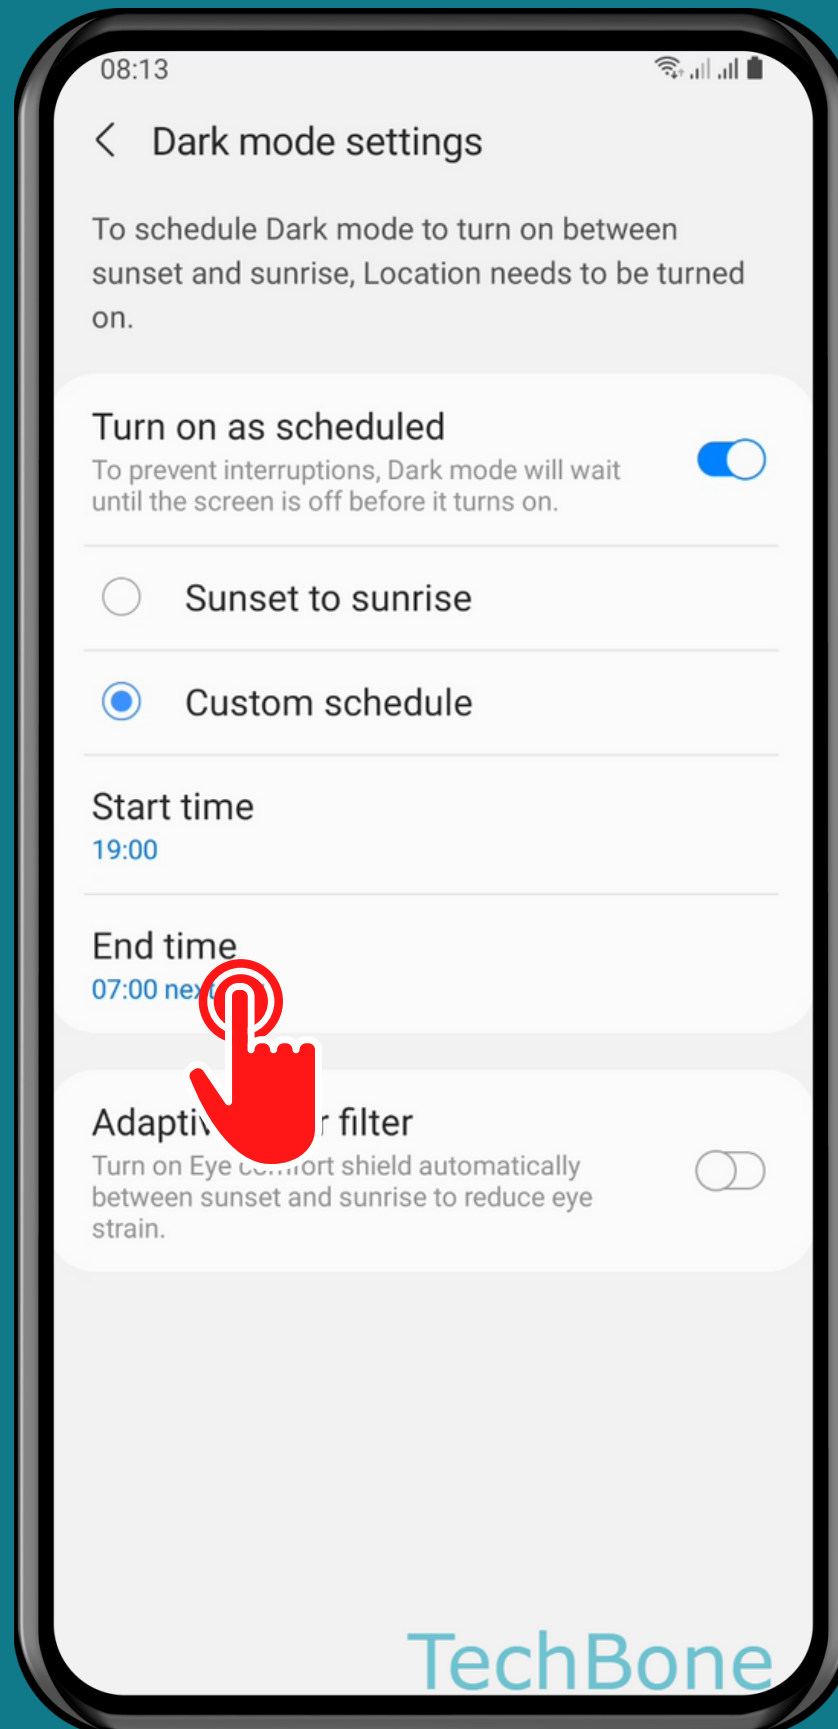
08:13

Dark mode settings

To schedule Dark mode to turn on between sunset and sunrise, Location needs to be turned on.

Turn on as scheduled
To prevent interruptions, Dark mode will wait until the screen is off before it turns on.

Sunset to sunrise

Custom schedule

Start time
19:00

End time
07:00 nex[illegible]

Adaptiv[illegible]r filter
Turn on Eye c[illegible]ort shield automatically between sunset and sunrise to reduce eye strain.

TechBone